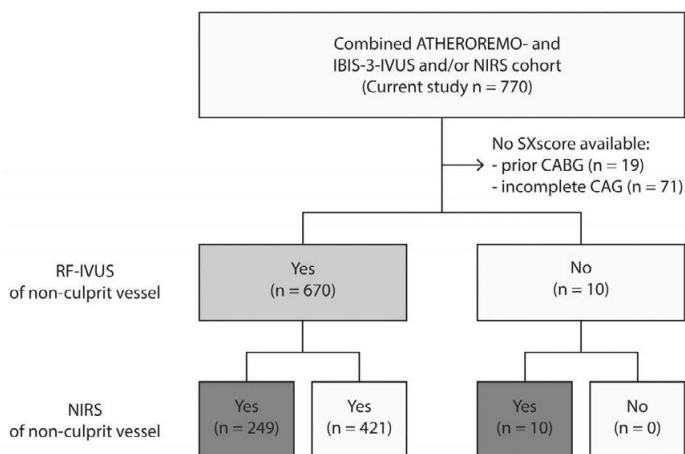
Combined ATHEROREMO- and IBIS-3-IVUS and/or NIRS cohort (Current study n = 770)

No SXscore available:
- prior CABG (n = 19)
- incomplete CAG (n = 71)

RF-IVUS of non-culprit vessel

Yes (n = 670)

No (n = 10)

NIRS of non-culprit vessel

Yes (n = 249)

Yes (n = 421)

Yes (n = 10)

No (n = 0)